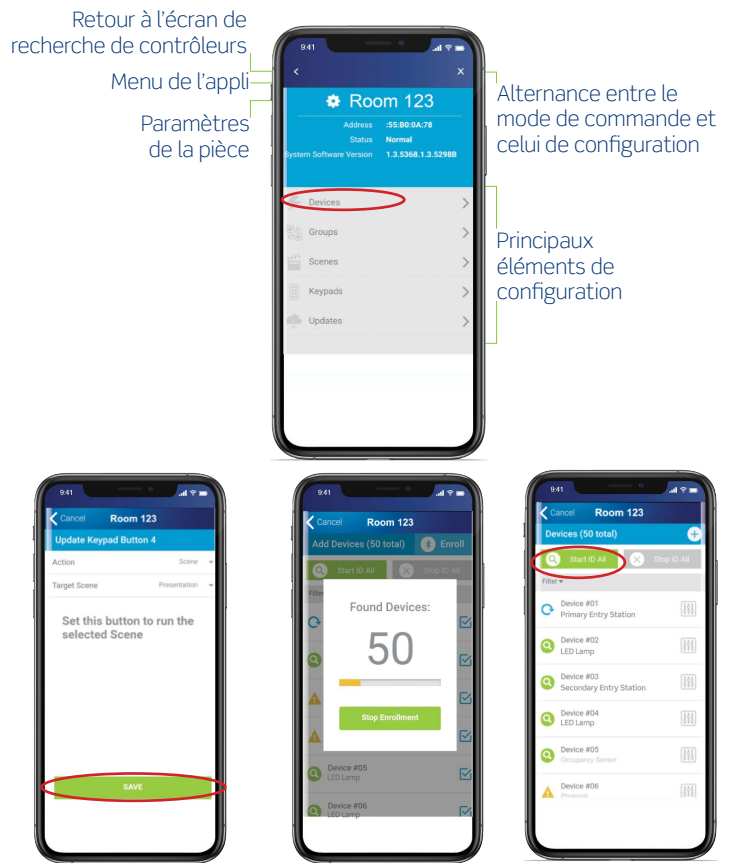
Retour à l'écran de recherche de contrôleurs

Menu de l'appli

Paramètres de la pièce

9:41

Room 123

Address :55:B0:0A:78
Status Normal
System Software Version 1.3.5368.1.3.52988

Devices
Groups
Scenes
Keypads
Updates

Alternance entre le mode de commande et celui de configuration

Principaux éléments de configuration

9:41
Cancel Room 123
Update Keypad Button 4
Action Scene
Target Scene Presentation
Set this button to run the selected Scene
SAVE

9:41
Cancel Room 123
Add Devices (50 total) Enroll
Start ID All Stop ID All
Filter
Found Devices:
50
Stop Enrollment
Device #05
LED Lamp
Device #06
LED Lamp

9:41
Cancel Room 123
Devices (50 total)
Start ID All Stop ID All
Filter
Device #01
Primary Entry Station
Device #02
LED Lamp
Device #03
Secondary Entry Station
Device #04
LED Lamp
Device #05
Occupancy Sensor
Device #06
Photocell